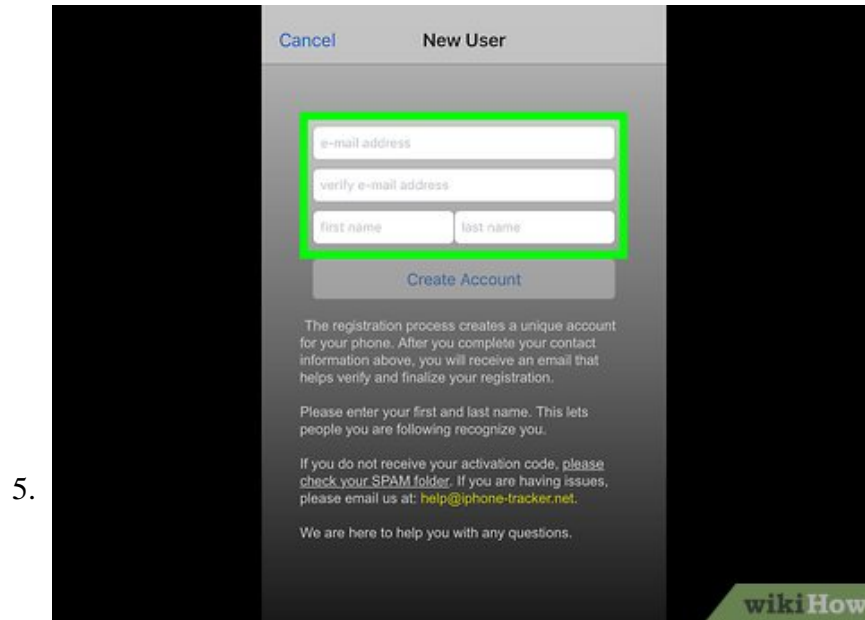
5.

Cancel New User

e-mail address

verify e-mail address

first name | last name

Create Account

The registration process creates a unique account for your phone. After you complete your contact information above, you will receive an email that helps verify and finalize your registration.

Please enter your first and last name. This lets people you are following recognize you.

If you do not receive your activation code, please check your SPAM folder. If you are having issues, please email us at: help@iphone-tracker.net.

We are here to help you with any questions.

wikiHow